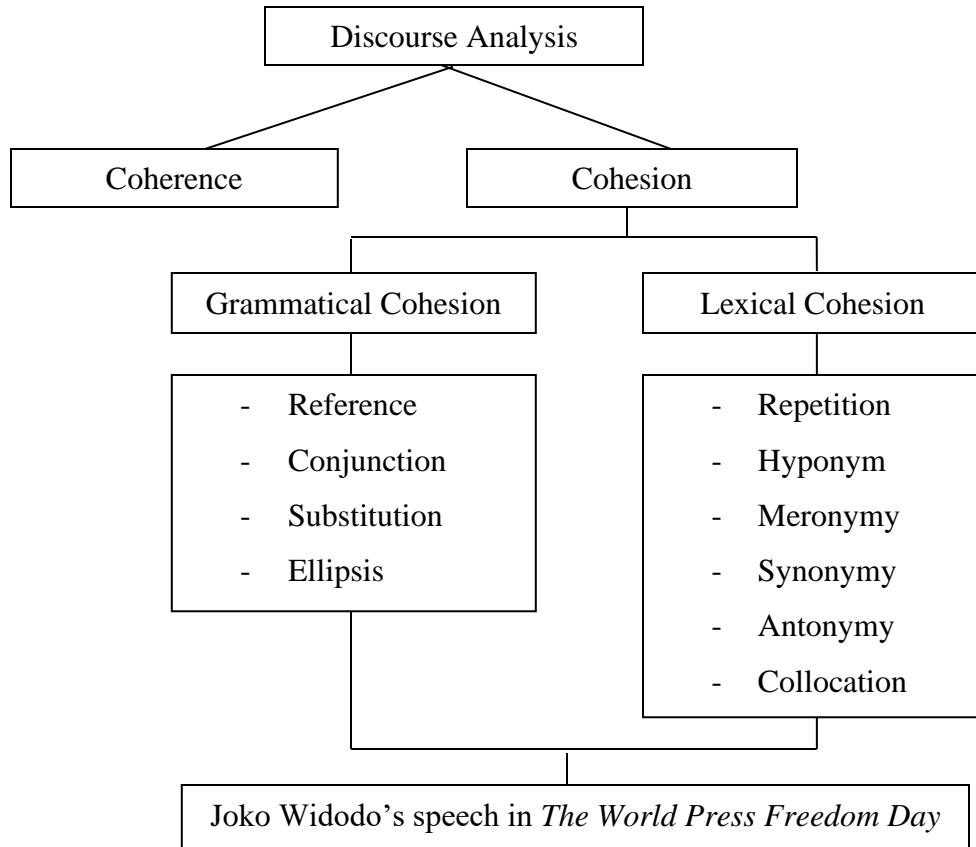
Discourse Analysis

Coherence

Cohesion

Grammatical Cohesion

Lexical Cohesion

- Reference
- Conjunction
- Substitution
- Ellipsis

- Repetition
- Hyponym
- Meronymy
- Synonymy
- Antonymy
- Collocation

Joko Widodo's speech in *The World Press Freedom Day*